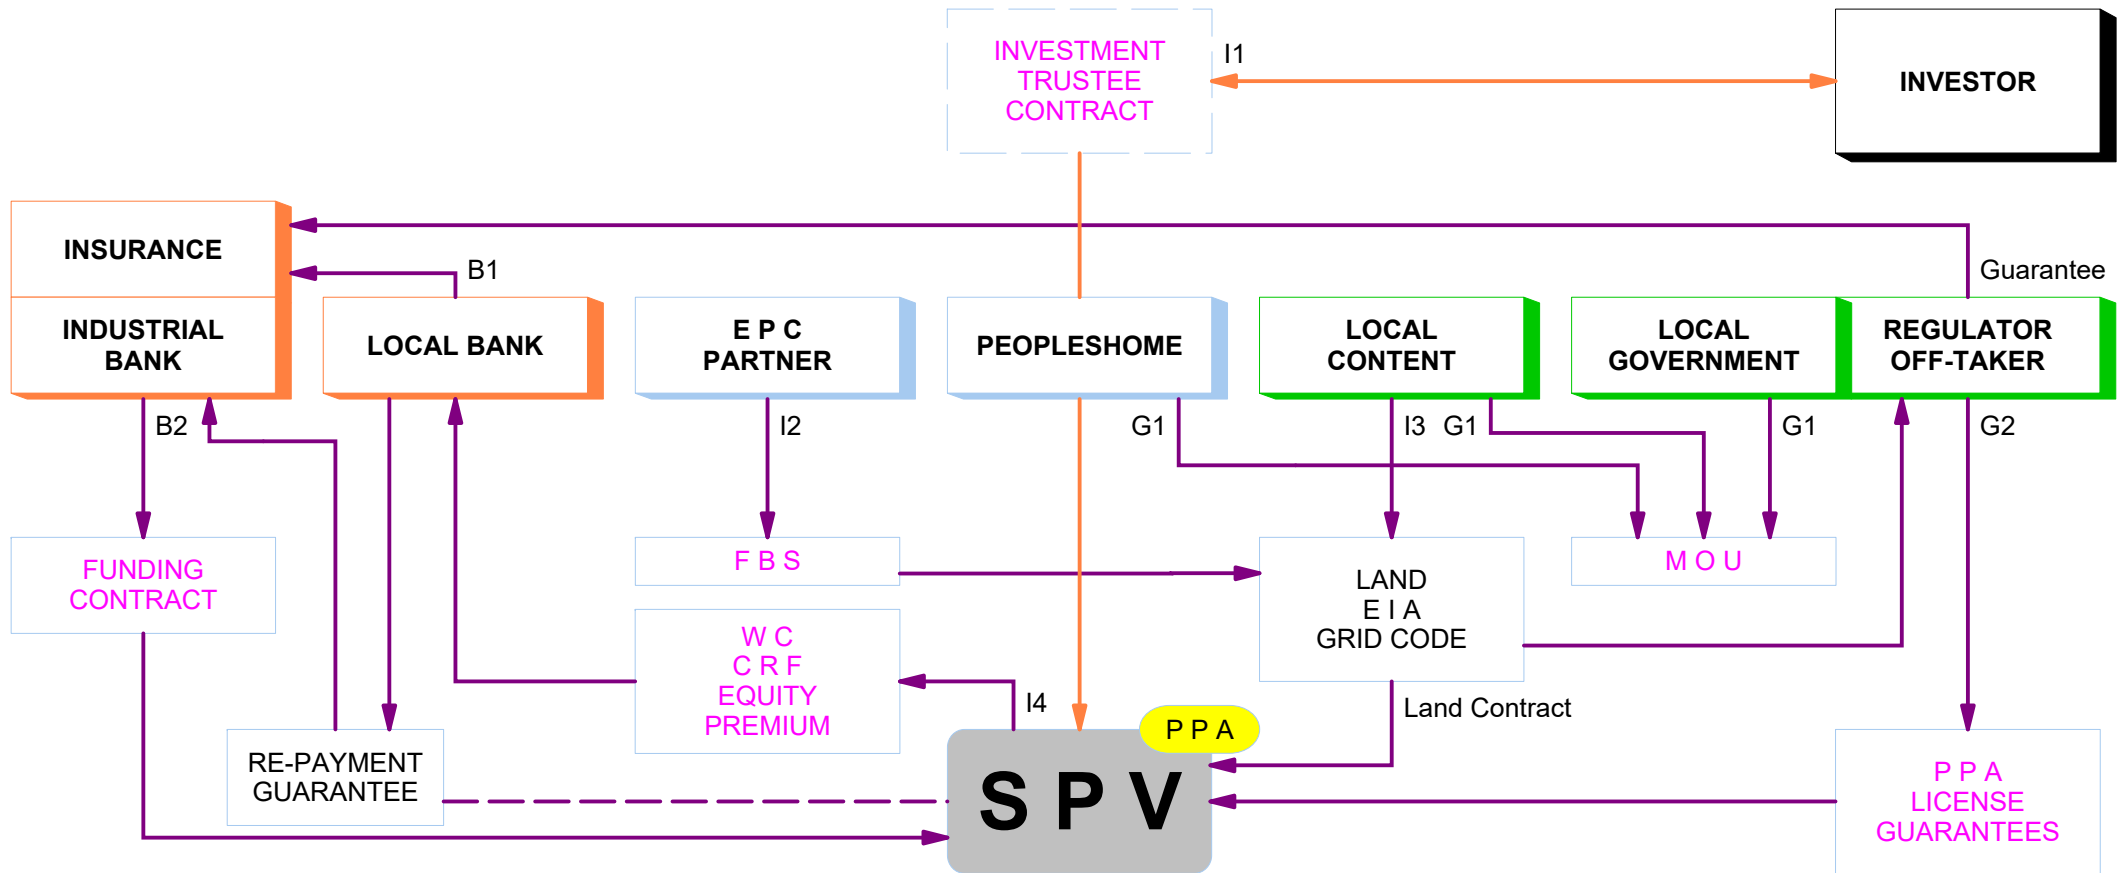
INVESTMENT TRUSTEE CONTRACT

I1

INVESTOR

INSURANCE

B1

Guarantee

INDUSTRIAL BANK

LOCAL BANK

E P C PARTNER

PEOPLESHOME

LOCAL CONTENT

LOCAL GOVERNMENT

REGULATOR OFF-TAKER

B2

I2

G1

I3

G1

G1

G2

FUNDING CONTRACT

F B S

LAND
E I A
GRID CODE

M O U

W C
C R F
EQUITY
PREMIUM

I4

Land Contract

P P A

RE-PAYMENT GUARANTEE

S P V

P P A
LICENSE
GUARANTEES